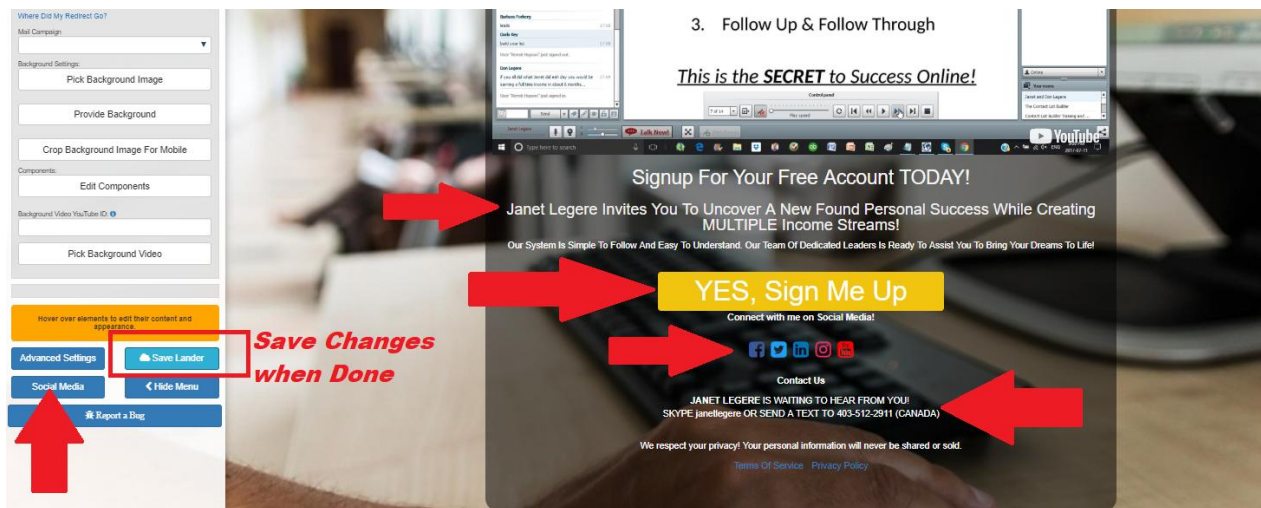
Where Did My Redirect Go?

Mail Campaign

Background Settings:

Pick Background Image

Provide Background

Crop Background Image For Mobile

Components:

Edit Components

Background Video YouTube ID:

Pick Background Video

Hover over elements to edit their content and appearance.

Advanced Settings

Save Lander

Social Media

Hide Menu

Report a Bug

Save Changes when Done

3. Follow Up & Follow Through

This is the SECRET to Success Online!

YouTube

Type here to search

Signup For Your Free Account TODAY!

Janet Legere Invites You To Uncover A New Found Personal Success While Creating MULTIPLE Income Streams!

Our System Is Simple To Follow And Easy To Understand. Our Team Of Dedicated Leaders Is Ready To Assist You To Bring Your Dreams To Life!

YES, Sign Me Up

Connect with me on Social Media!

Contact Us

JANET LEGERE IS WAITING TO HEAR FROM YOU!
SKYPE janetlegere OR SEND A TEXT TO 403-512-2911 (CANADA)

We respect your privacy! Your personal information will never be shared or sold.

Terms Of Service Privacy Policy